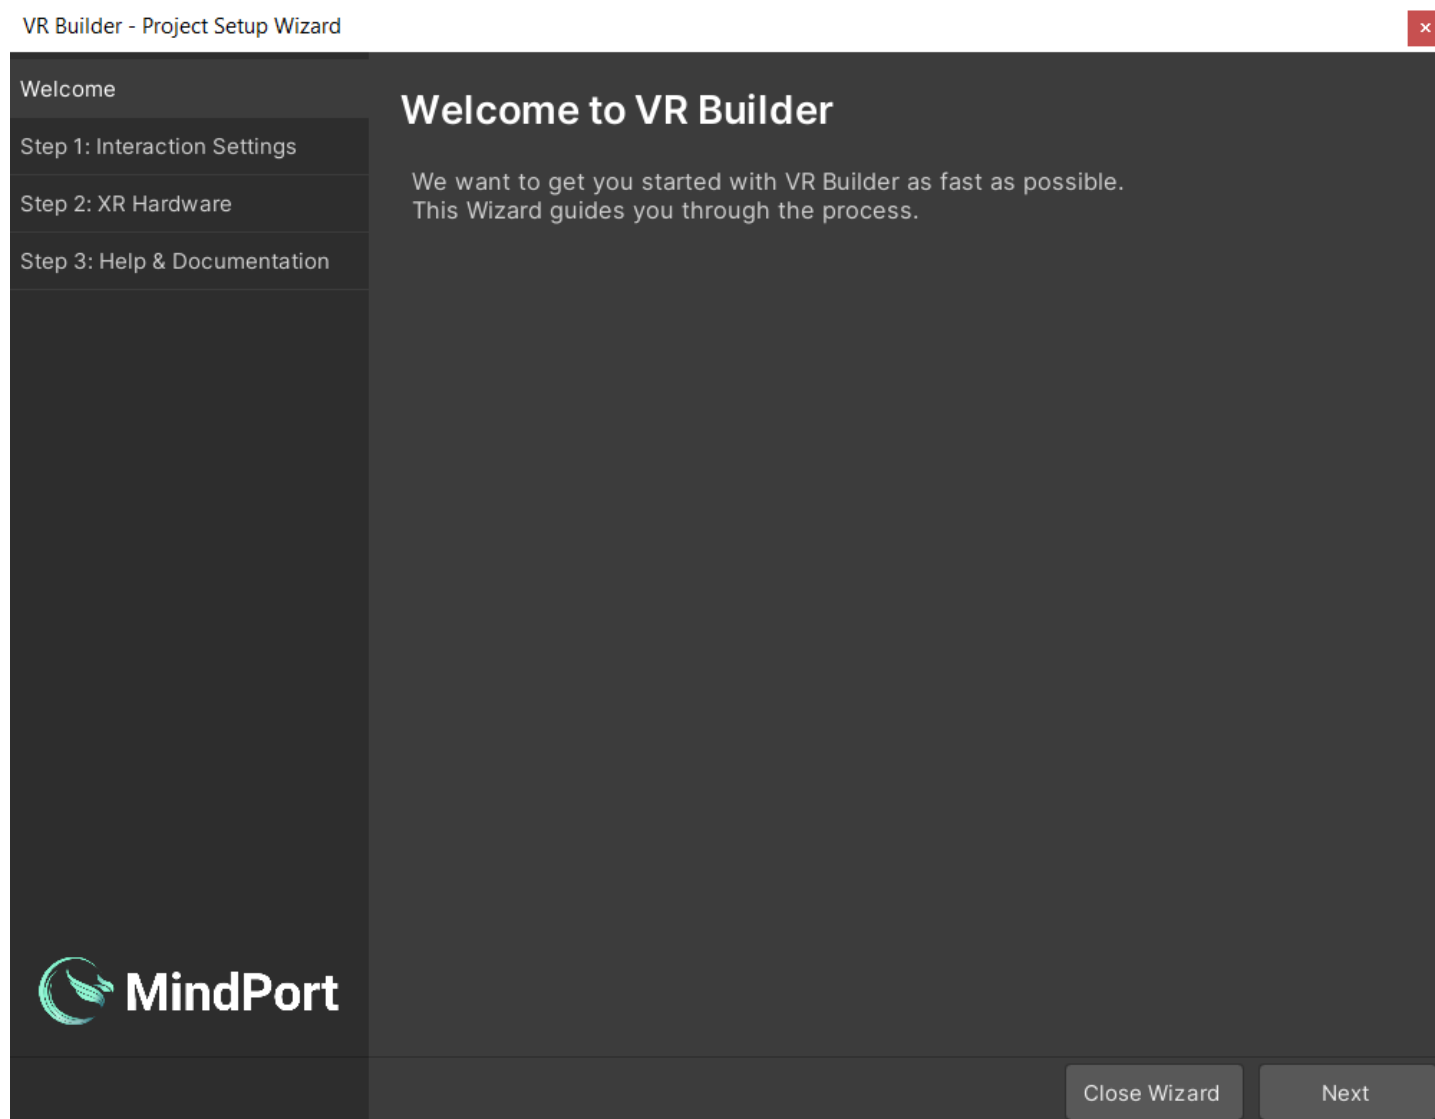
VR Builder - Project Setup Wizard

Welcome

Step 1: Interaction Settings

Step 2: XR Hardware

Step 3: Help & Documentation

Welcome to VR Builder

We want to get you started with VR Builder as fast as possible.
This Wizard guides you through the process.

MindPort

Close Wizard

Next